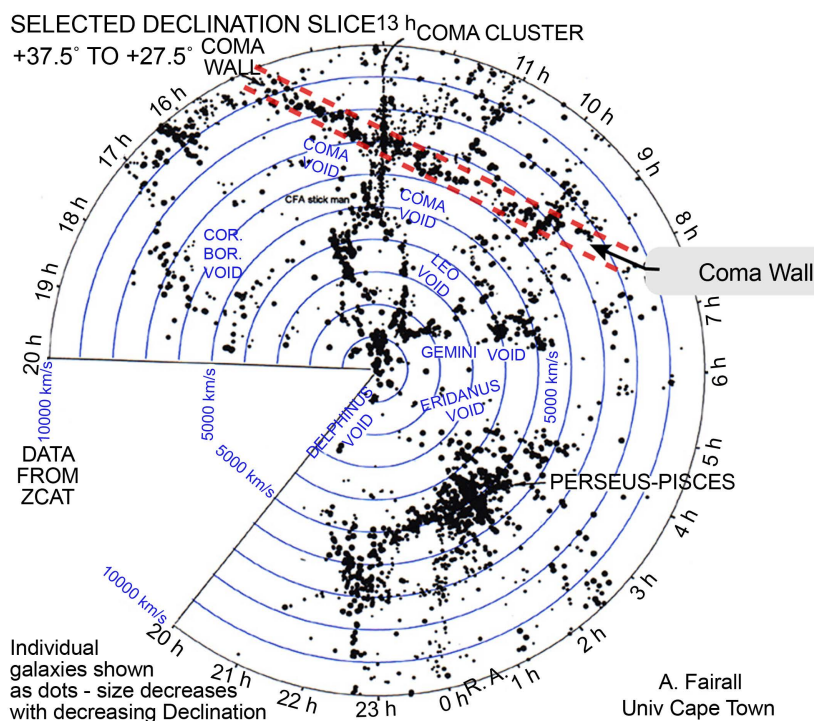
SELECTED DECLINATION SLICE
+37.5° TO +27.5°

13 h
COMA CLUSTER
COMA WALL
11 h
10 h
9 h
8 h
7 h
6 h
5 h
4 h
3 h
2 h
1 h
0 h
R.A.
23 h
22 h
21 h
20 h
16 h
17 h
18 h
19 h
20 h

Coma Wall

COMA VOID
COMA VOID
CFA stick man
COR. BOR. VOID
LEO VOID
GEMINI
VOID
ERIDANUS VOID
DELPHINUS VOID
PERSEUS-PISCES

10000 km/s
5000 km/s
5000 km/s
5000 km/s
10000 km/s

DATA FROM ZCAT

Individual galaxies shown as dots - size decreases with decreasing Declination

A. Fairall
Univ Cape Town